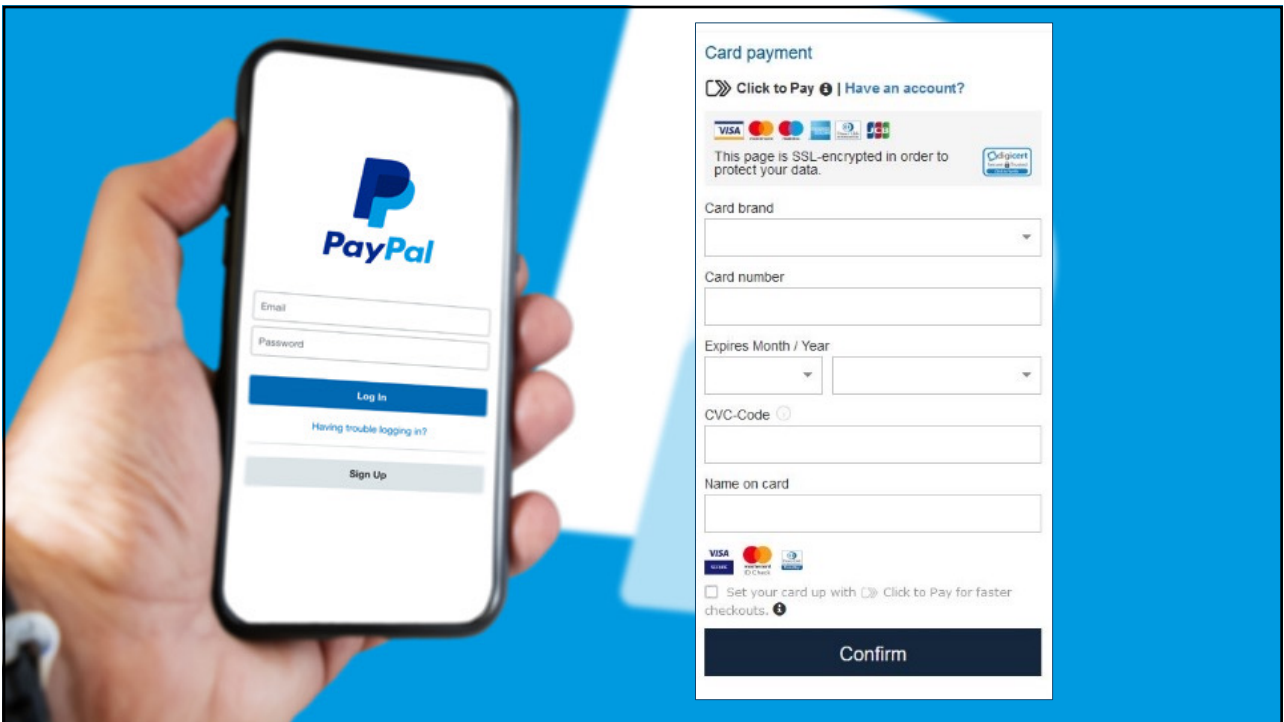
PayPal

Email

Password

Log In

Having trouble logging in?

Sign Up

Card payment

Click to Pay | Have an account?

VISA

This page is SSL-encrypted in order to protect your data.

digicert

Card brand

Card number

Expires Month / Year

CVC-Code

Name on card

VISA

Set your card up with Click to Pay for faster checkouts.

Confirm